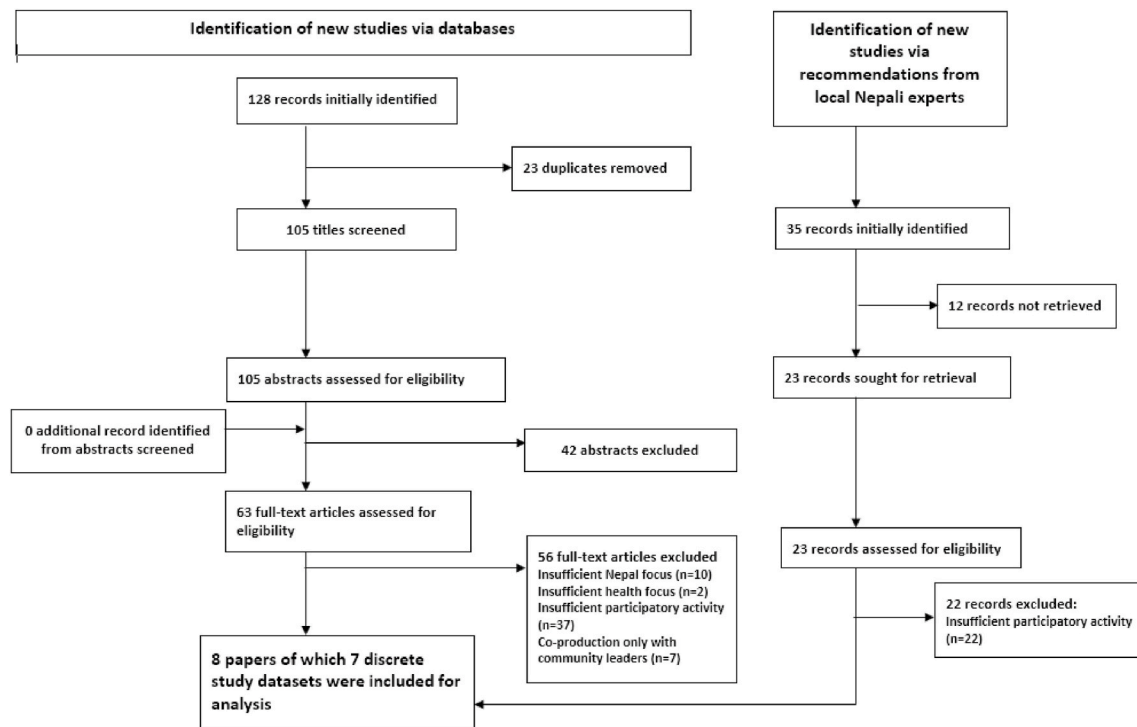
Identification of new studies via databases

Identification of new studies via recommendations from local Nepali experts

128 records initially identified

23 duplicates removed

105 titles screened

105 abstracts assessed for eligibility

0 additional record identified from abstracts screened

42 abstracts excluded

63 full-text articles assessed for eligibility

56 full-text articles excluded
Insufficient Nepal focus (n=10)
Insufficient health focus (n=2)
Insufficient participatory activity (n=37)
Co-production only with community leaders (n=7)

8 papers of which 7 discrete study datasets were included for analysis

35 records initially identified

12 records not retrieved

23 records sought for retrieval

23 records assessed for eligibility

22 records excluded:
Insufficient participatory activity (n=22)